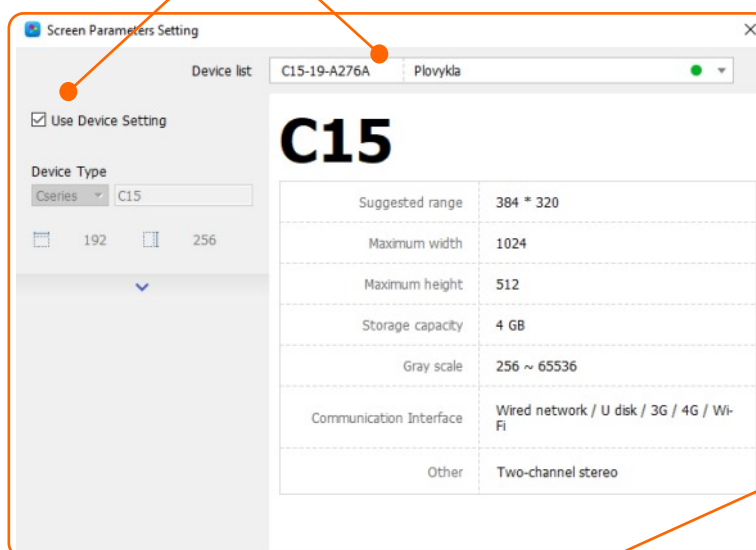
Screen Parameters Setting

Device list C15-19-A276A Plovykla

Use Device Setting

Device Type

Cseries C15

192 256

C15

| Suggested range | 384 * 320 |
|---|---|
| Maximum width | 1024 |
| Maximum height | 512 |
| Storage capacity | 4 GB |
| Gray scale | 256 ~ 65536 |
| Communication Interface | Wired network / U disk / 3G / 4G / Wi-Fi |
| Other | Two-channel stereo |